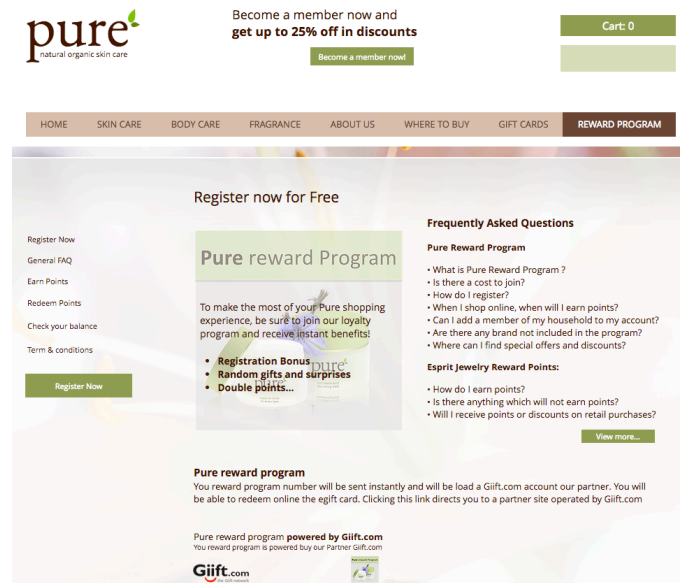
pure
natural organic skin care

Become a member now and
get up to 25% off in discounts

Become a member now!

Cart: 0

HOME
SKIN CARE
BODY CARE
FRAGRANCE
ABOUT US
WHERE TO BUY
GIFT CARDS
REWARD PROGRAM

Register now for Free

Register Now
General FAQ
Earn Points
Redeem Points
Check your balance
Term & conditions

Register Now

Pure reward Program

To make the most of your Pure shopping experience, be sure to join our loyalty program and receive instant benefits!

- Registration Bonus
- Random gifts and surprises
- Double points...

Frequently Asked Questions

Pure Reward Program

• What is Pure Reward Program ?
• Is there a cost to join?
• How do I register?
• When I shop online, when will I earn points?
• Can I add a member of my household to my account?
• Are there any brand not included in the program?
• Where can I find special offers and discounts?

Esprit Jewelry Reward Points:

• How do I earn points?
• Is there anything which will not earn points?
• Will I receive points or discounts on retail purchases?

View more...

Pure reward program
You reward program number will be sent instantly and will be load a Giift.com account our partner. You will be able to redeem online the egift card. Clicking this link directs you to a partner site operated by Giift.com

Pure reward program powered by Giift.com
You reward program is powered buy our Partner Giift.com

Giift.com
the Giift network